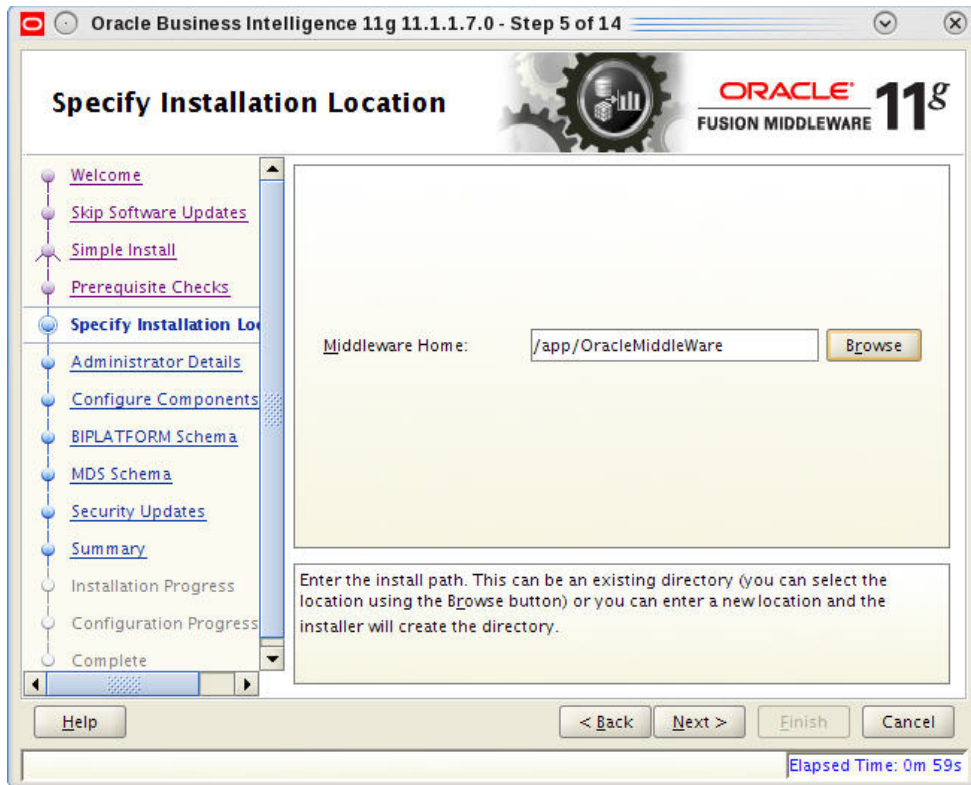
Oracle Business Intelligence 11g 11.1.1.7.0 - Step 5 of 14

Specify Installation Location

ORACLE FUSION MIDDLEWARE 11g

Welcome
Skip Software Updates
Simple Install
Prerequisite Checks
Specify Installation Lo
Administrator Details
Configure Components
BIPLATFORM Schema
MDS Schema
Security Updates
Summary
Installation Progress
Configuration Progress
Complete

Middleware Home: /app/OracleMiddleWare Browse

Enter the install path. This can be an existing directory (you can select the location using the Browse button) or you can enter a new location and the installer will create the directory.

Help < Back Next > Finish Cancel

Elapsed Time: 0m 59s